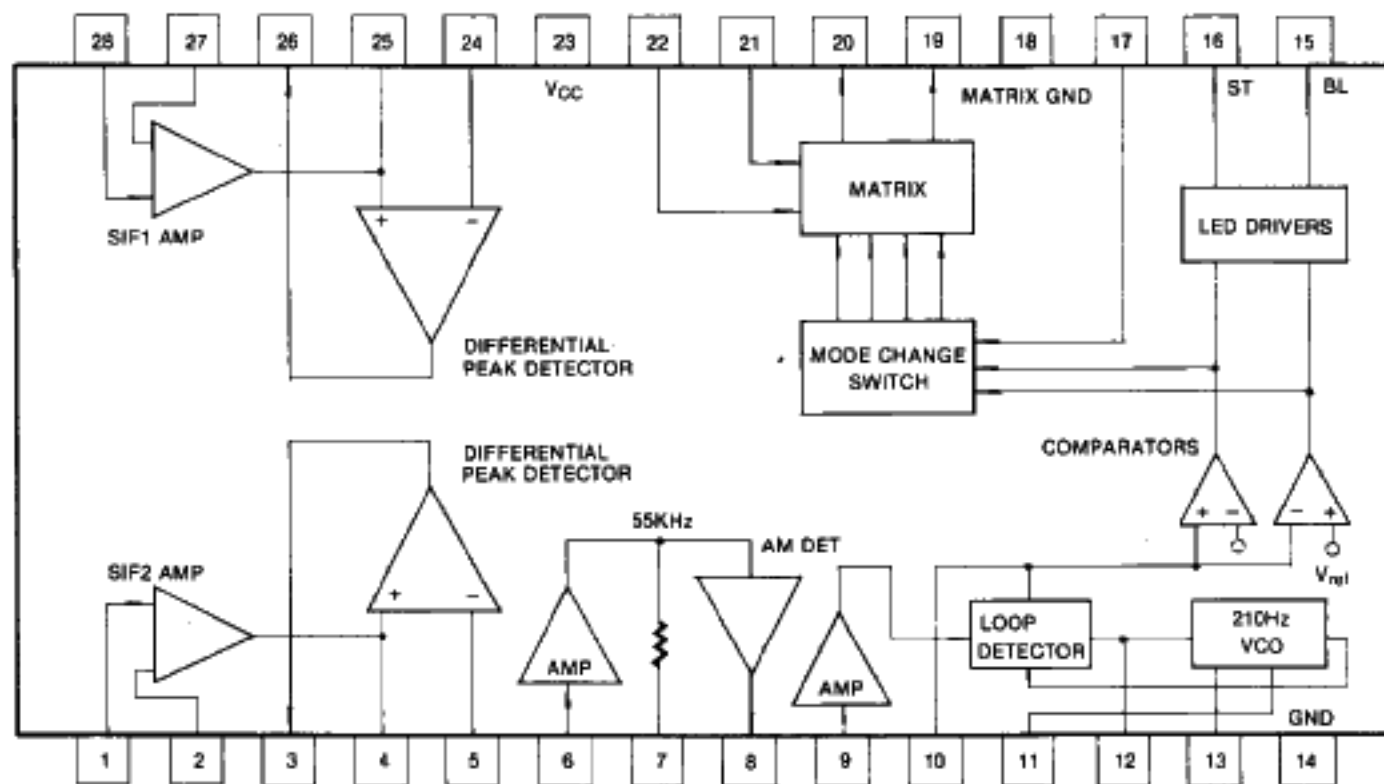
28 27 26 25 24 23 22 21 20 19 18 17 16 15

$V_{CC}$

MATRIX GND

ST

BL

SIF1 AMP

+ −

MATRIX

LED DRIVERS

DIFFERENTIAL PEAK DETECTOR

MODE CHANGE SWITCH

COMPARATORS

DIFFERENTIAL PEAK DETECTOR

55KHz

AM DET

+ −

− +

SIF2 AMP

+ −

AMP

AMP

LOOP DETECTOR

210Hz VCO

$V_{ref}$

GND

1 2 3 4 5 6 7 8 9 10 11 12 13 14